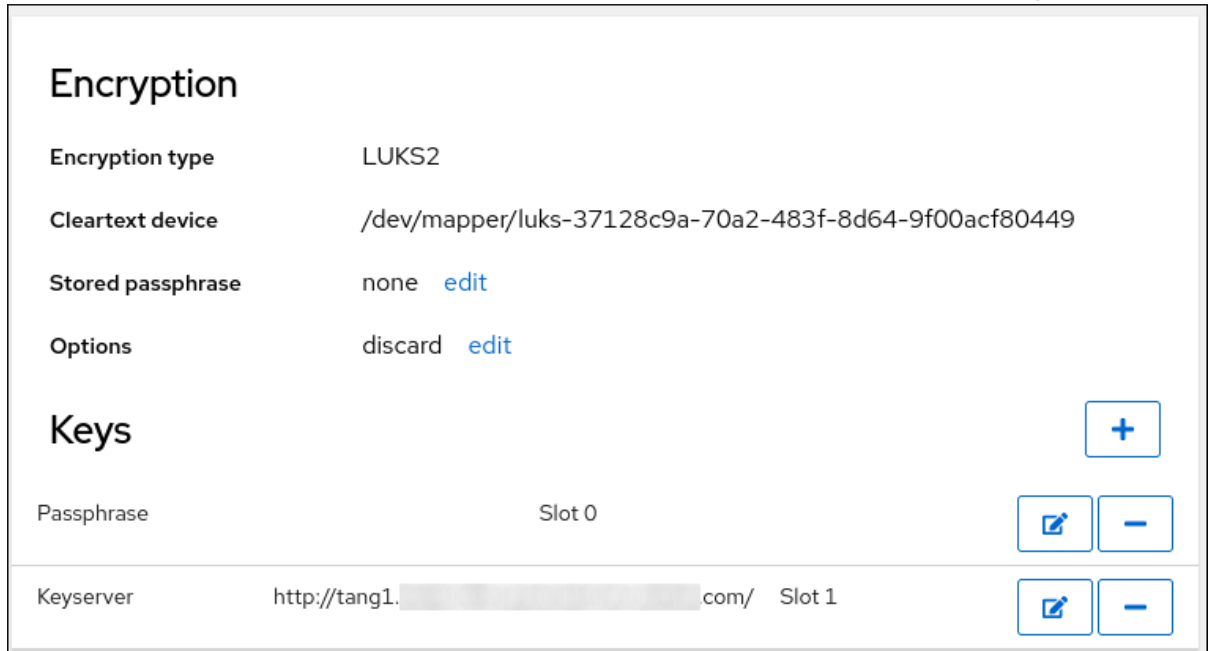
Encryption

Encryption type LUKS2

Cleartext device /dev/mapper/luks-37128c9a-70a2-483f-8d64-9f00acf80449

Stored passphrase none edit

Options discard edit

Keys

+

Passphrase Slot 0

Keyserver http://tang1.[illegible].com/ Slot 1